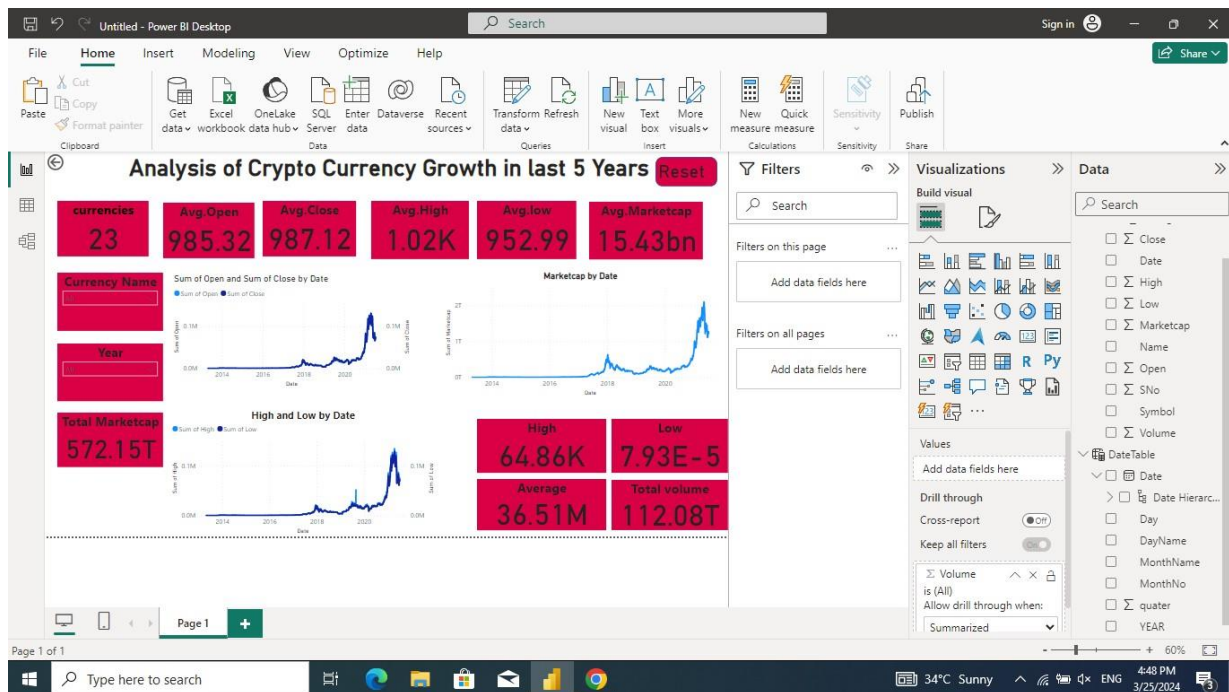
Untitled - Power BI Desktop
Search
Sign in

File Home Insert Modeling View Optimize Help
Share

Paste Cut Copy Format painter
Clipboard
Get data Excel workbook OneLake data hub SQL Server Enter data Dataverse Recent sources
Data
Transform data Refresh
Queries
New visual Text box More visuals
Insert
New measure Quick measure
Calculations
Sensitivity
Sensitivity
Publish
Share

Analysis of Crypto Currency Growth in last 5 Years
Reset

| currencies | Avg.Open | Avg.Close | Avg.High | Avg.low | Avg.Marketcap |
|---|---|---|---|---|---|
| 23 | 985.32 | 987.12 | 1.02K | 952.99 | 15.43bn |

Currency Name
Year
Total Marketcap
572.15T

Sum of Open and Sum of Close by Date
Sum of Open Sum of Close
0.1M 0.0M 0.1M 0.0M
Sum of Open Sum of Close
2014 2016 2018 2020
Date

Marketcap by Date
2T 1T 0T
Sum of Marketcap
2014 2016 2018 2020
Date

High and Low by Date
Sum of High Sum of Low
0.1M 0.0M 0.1M 0.0M
Sum of High Sum of Low
2014 2016 2018 2020
Date

| High | Low |
|---|---|
| 64.86K | 7.93E-5 |
| Average | Total volume |
| 36.51M | 112.08T |

Filters
Search
Filters on this page
Add data fields here
Filters on all pages
Add data fields here

Visualizations
Build visual
R Py
Values
Add data fields here
Drill through
Cross-report Off
Keep all filters On
Σ Volume
is (All)
Allow drill through when:
Summarized

Data
Search
Σ Close
Date
Σ High
Σ Low
Σ Marketcap
Name
Σ Open
Σ SNo
Symbol
Σ Volume
DateTable
Date
Date Hierarc...
Day
DayName
MonthName
MonthNo
Σ quater
YEAR

Page 1
Page 1 of 1
60%

Type here to search
34°C Sunny ENG 4:48 PM 3/25/2024